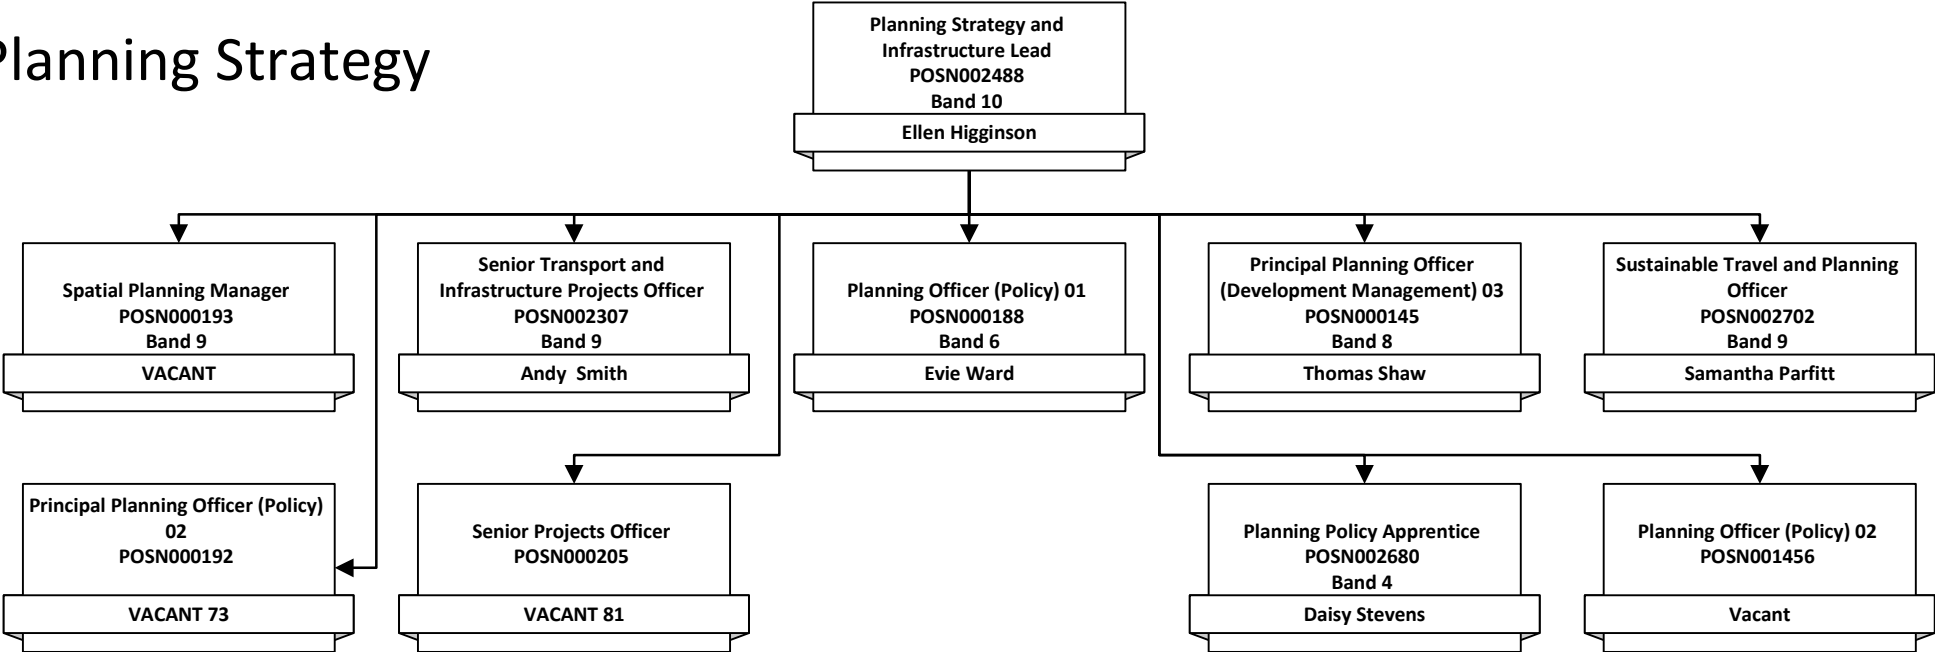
Planning Strategy

Planning Strategy and Infrastructure Lead
POSN002488
Band 10
Ellen Higginson

Spatial Planning Manager
POSN000193
Band 9
VACANT

Senior Transport and Infrastructure Projects Officer
POSN002307
Band 9
Andy Smith

Planning Officer (Policy) 01
POSN000188
Band 6
Evie Ward

Principal Planning Officer (Development Management) 03
POSN000145
Band 8
Thomas Shaw

Sustainable Travel and Planning Officer
POSN002702
Band 9
Samantha Parfitt

Principal Planning Officer (Policy) 02
POSN000192
VACANT 73

Senior Projects Officer
POSN000205
VACANT 81

Planning Policy Apprentice
POSN002680
Band 4
Daisy Stevens

Planning Officer (Policy) 02
POSN001456
Vacant